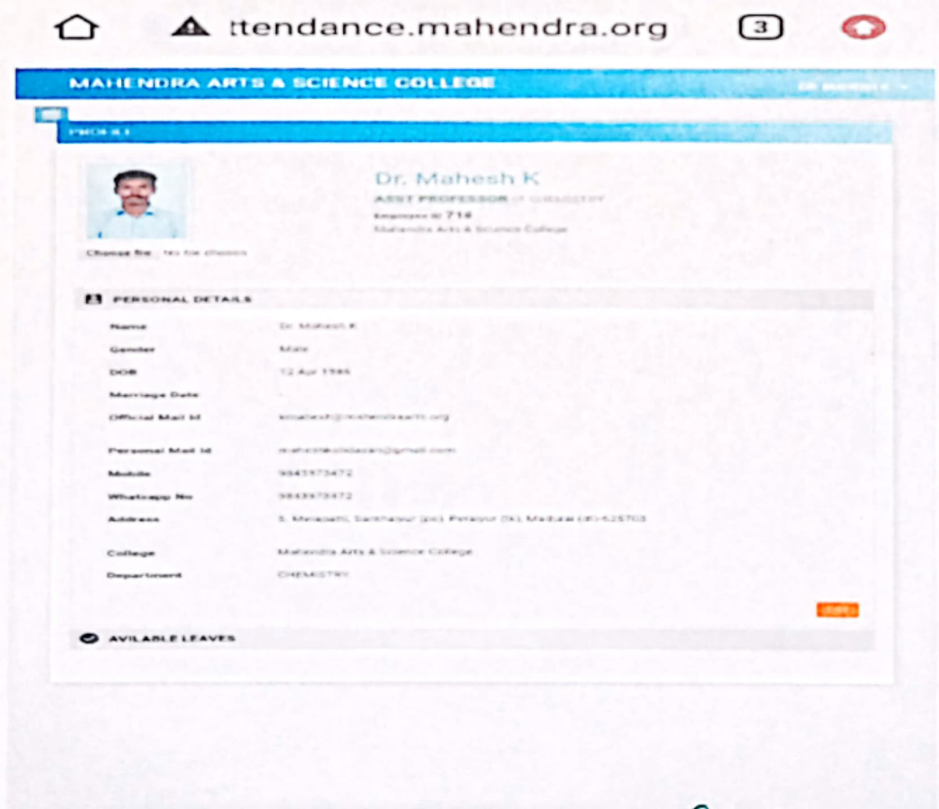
ttendance.mahendra.org

3

MAHENDRA ARTS & SCIENCE COLLEGE

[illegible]

PROFILE

Dr. Mahesh K

ASST PROFESSOR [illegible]

Employee ID 718

Mahendra Arts & Science College

Choose file No file chosen

PERSONAL DETAILS

| | |
|---|---|
| Name | Dr. Mahesh K |
| Gender | Male |
| DOB | 12 Apr 1985 |
| Marriage Date | - |
| Official Mail Id | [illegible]@mahendraarts.org |
| Personal Mail Id | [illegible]@gmail.com |
| Mobile | 9843973472 |
| Whatsapp No | 9843973472 |
| Address | S. Melapatti, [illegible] (po), Peraiyur (tk), Madurai (d)-625703 |
| College | Mahendra Arts & Science College |
| Department | CHEMISTRY |

Edit

AVILABLE LEAVES